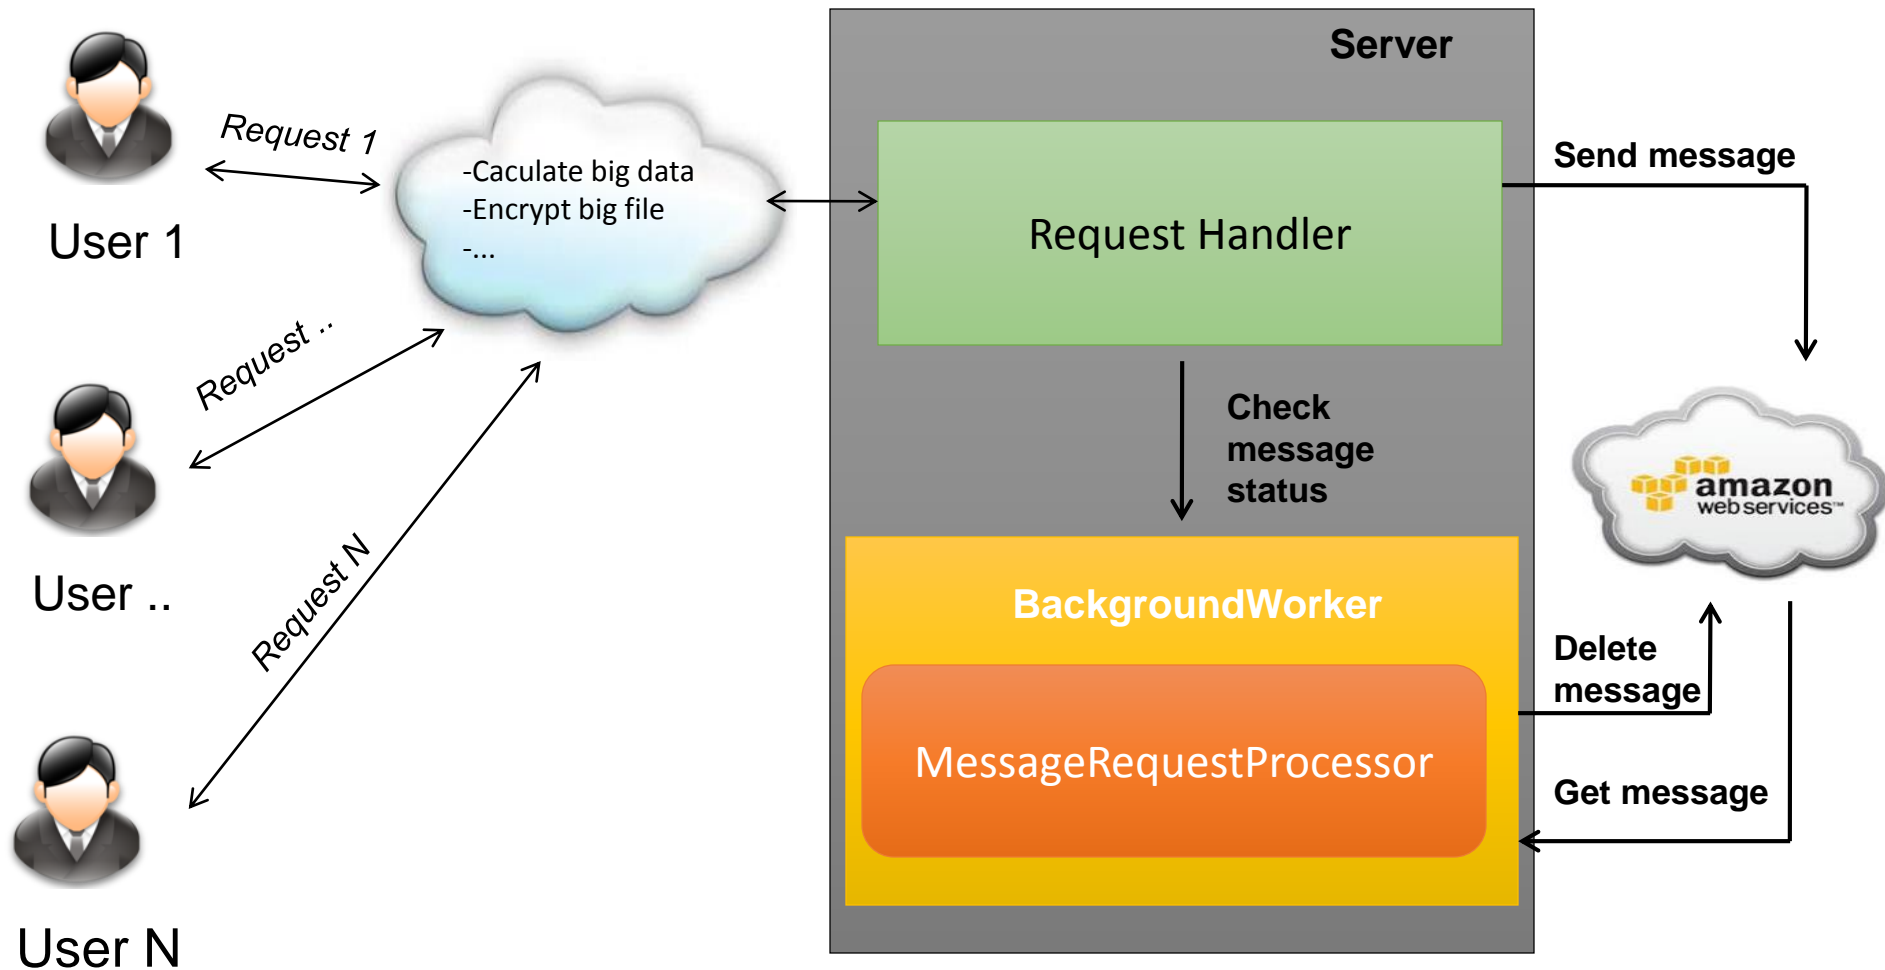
User 1

Request 1

-Caculate big data
-Encrypt big file
-...

Request ..

User ..

Request N

User N

Server

Request Handler

Check message status

BackgroundWorker

MessageRequestProcessor

Send message

amazon webservices™

Delete message

Get message